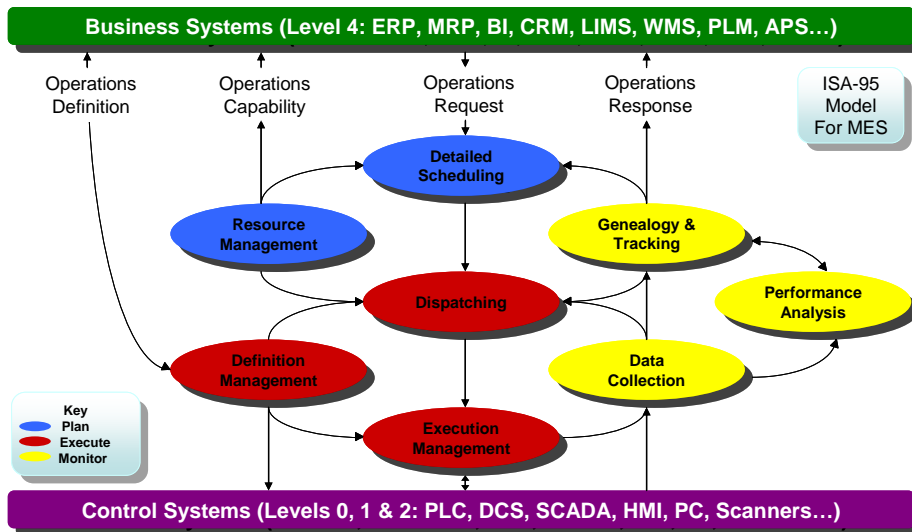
Business Systems (Level 4: ERP, MRP, BI, CRM, LIMS, WMS, PLM, APS…)

Operations Definition

Operations Capability

Operations Request

Operations Response

ISA-95 Model For MES

Detailed Scheduling

Resource Management

Genealogy & Tracking

Dispatching

Performance Analysis

Definition Management

Data Collection

Key
Plan
Execute
Monitor

Execution Management

Control Systems (Levels 0, 1 & 2: PLC, DCS, SCADA, HMI, PC, Scanners…)